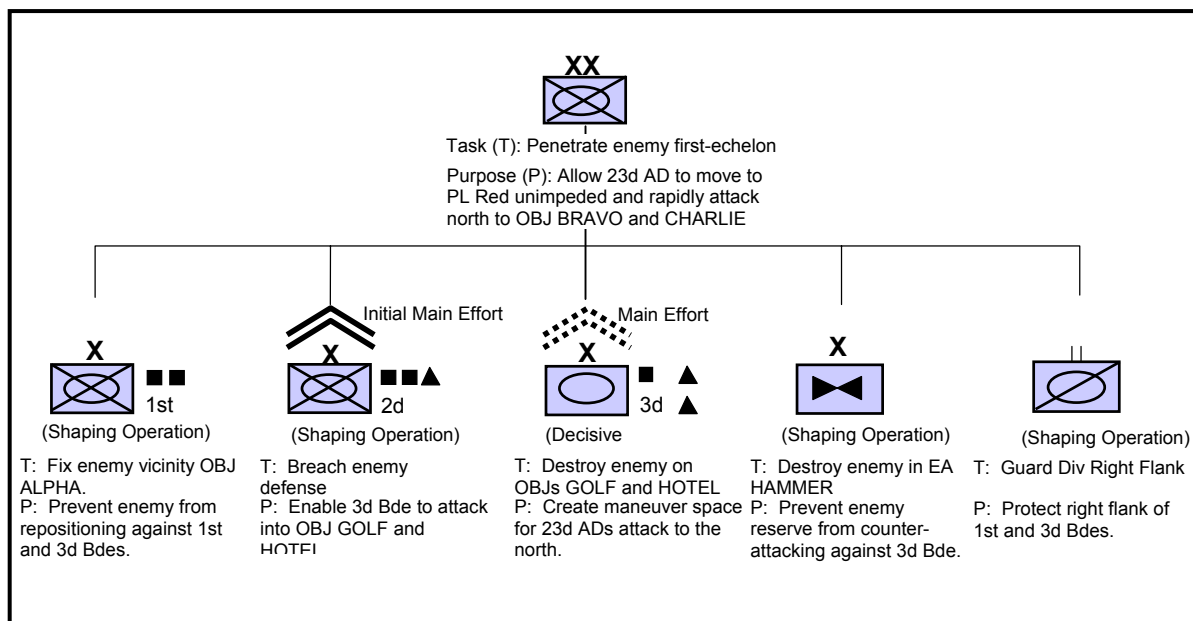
XX

Task (T): Penetrate enemy first-echelon

Purpose (P): Allow 23d AD to move to PL Red unimpeded and rapidly attack north to OBJ BRAVO and CHARLIE

X
1st
(Shaping Operation)
T: Fix enemy vicinity OBJ ALPHA.
P: Prevent enemy from repositioning against 1st and 3d Bdes.

Initial Main Effort
X
2d
(Shaping Operation)
T: Breach enemy defense
P: Enable 3d Bde to attack into OBJ GOLF and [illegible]

Main Effort
X
3d
(Decisive
T: Destroy enemy on OBJs GOLF and HOTEL
P: Create maneuver space for 23d ADs attack to the north.

X
(Shaping Operation)
T: Destroy enemy in EA HAMMER
P: Prevent enemy reserve from counter-attacking against 3d Bde.

II
(Shaping Operation)
T: Guard Div Right Flank

P: Protect right flank of 1st and 3d Bdes.